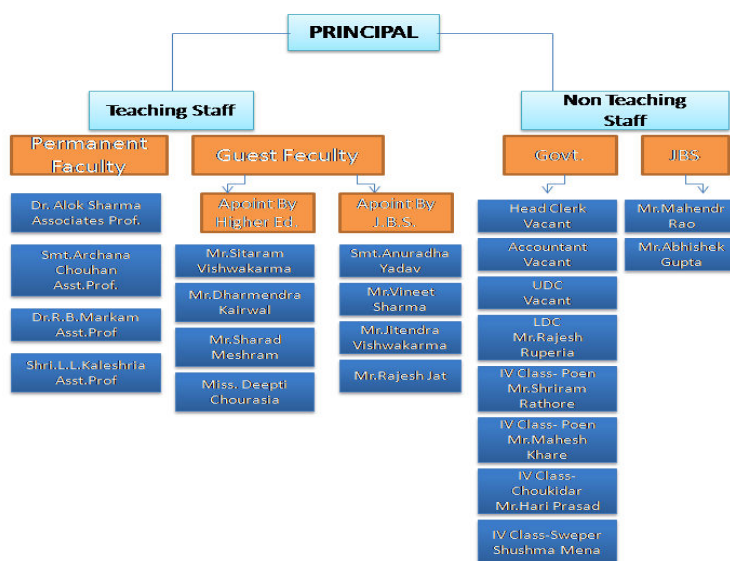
PRINCIPAL

Teaching Staff

Permanent Faculty

Dr. Alok Sharma Associates Prof.

Smt.Archana Chouhan Asst.Prof.

Dr.R.B.Markam Asst.Prof

Shri.L.L.Kaleshria Asst.Prof

Guest Feculty

Apoint By Higher Ed.

Mr.Sitaram Vishwakarma

Mr.Dharmendra Kairwal

Mr.Sharad Meshram

Miss. Deepti Chourasia

Apoint By J.B.S.

Smt.Anuradha Yadav

Mr.Vineet Sharma

Mr.Jitendra Vishwakarma

Mr.Rajesh Jat

Non Teaching Staff

Govt.

Head Clerk Vacant

Accountant Vacant

UDC Vacant

LDC Mr.Rajesh Ruperia

IV Class- Poen Mr.Shriram Rathore

IV Class- Poen Mr.Mahesh Khare

IV Class- Choukidar Mr.Hari Prasad

IV Class-Sweper Shushma Mena

JBS

Mr.Mahendr Rao

Mr.Abhishek Gupta